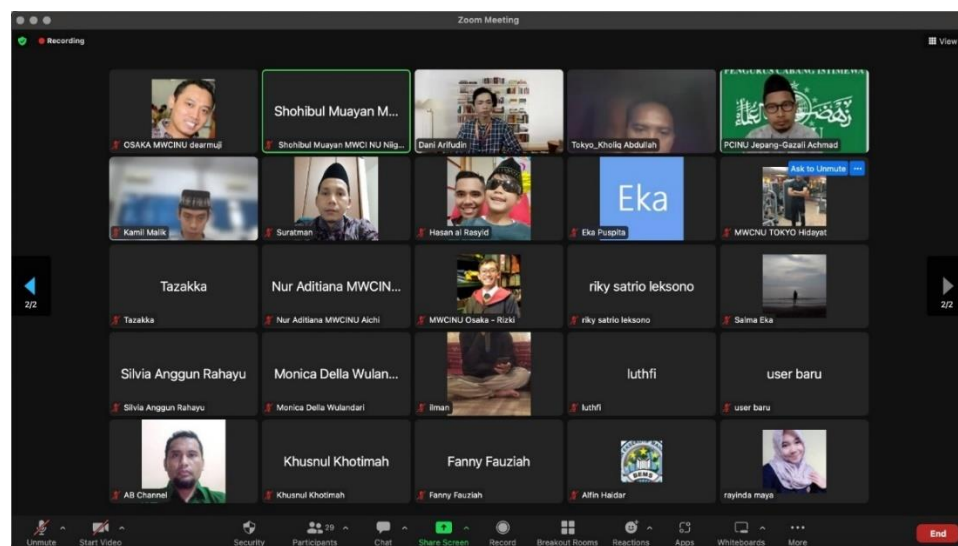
Zoom Meeting

Recording

View

OSAKA MWCINU dearmuji

Shohibul Muayan M...

Shohibul Muayan MWCI NU Niig...

Dani Arifudin

Tokyo_Kholiq Abdullah

PENGURUS CABANG ISTIMEWA

PCINU Jepang-Gazali Achmad

Kamil Malik

Suratman

Hasan al Rasyid

Eka

Eka Puspita

Ask to Unmute

MWCNU TOKYO Hidayat

2/2

Tazakka

Tazakka

Nur Aditiana MWCIN...

Nur Aditiana MWCINU Aichi

MWCINU Osaka - Rizki

riky satrio leksono

riky satrio leksono

Salma Eka

2/2

Silvia Anggun Rahayu

Silvia Anggun Rahayu

Monica Della Wulan...

Monica Della Wulandari

Ilman

luthfi

luthfi

user baru

user baru

AB Channel

Khusnul Khotimah

Khusnul Khotimah

Fanny Fauziah

Fanny Fauziah

Alfin Haidar

rayinda maya

Unmute Start Video Security 29 Participants Chat Share Screen Record Breakout Rooms Reactions Apps Whiteboards More End